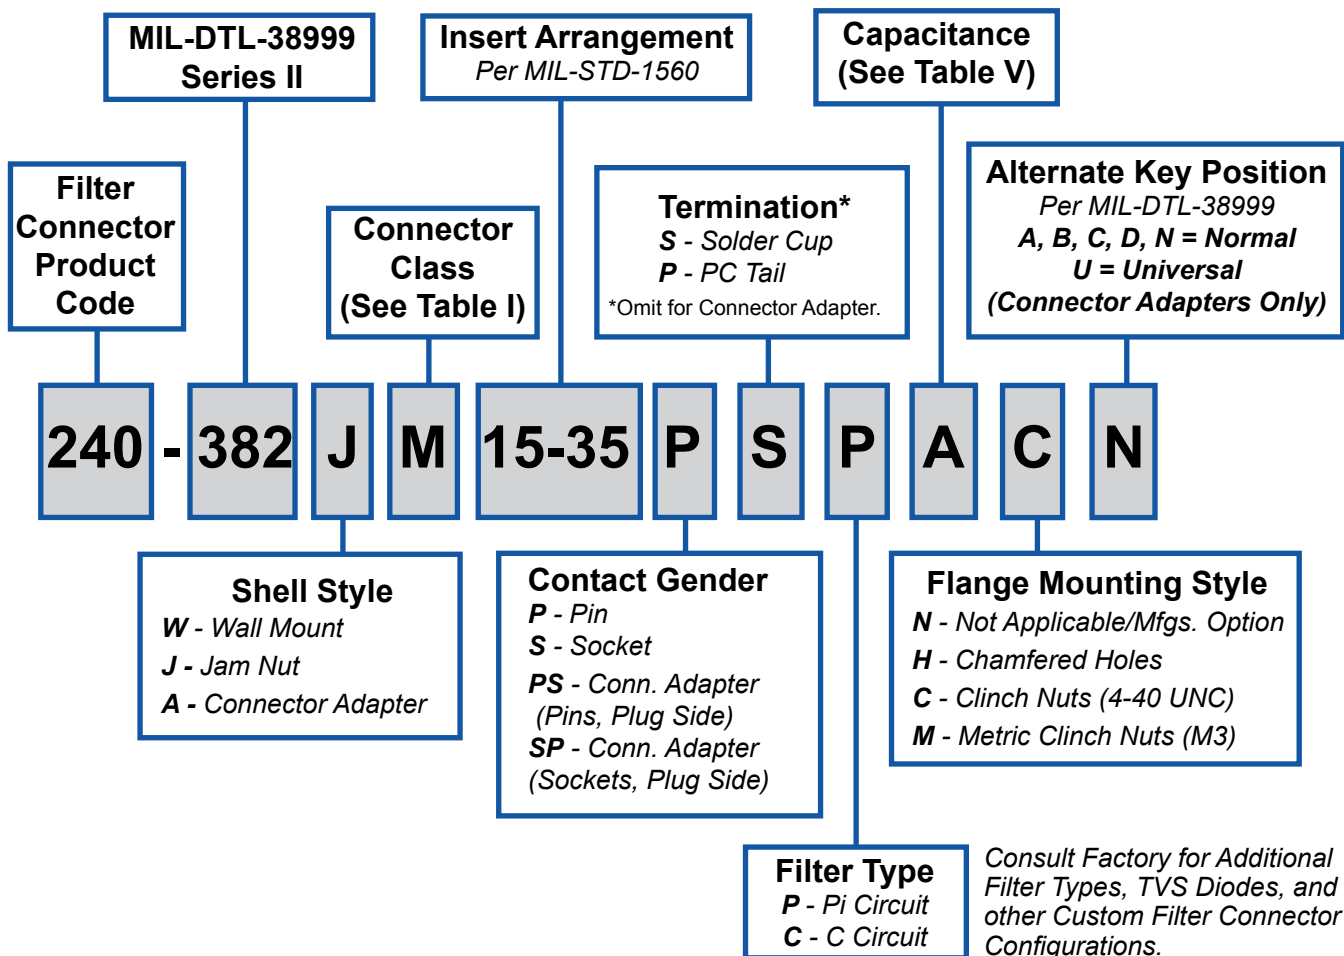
MIL-DTL-38999 Series II

Insert Arrangement
Per MIL-STD-1560

Capacitance (See Table V)

Filter Connector Product Code

Connector Class (See Table I)

Termination*
S - Solder Cup
P - PC Tail
*Omit for Connector Adapter.

Alternate Key Position
Per MIL-DTL-38999
A, B, C, D, N = Normal
U = Universal
(Connector Adapters Only)

240 - 382 J M 15-35 P S P A C N

Shell Style
W - Wall Mount
J - Jam Nut
A - Connector Adapter

Contact Gender
P - Pin
S - Socket
PS - Conn. Adapter (Pins, Plug Side)
SP - Conn. Adapter (Sockets, Plug Side)

Flange Mounting Style
N - Not Applicable/Mfgs. Option
H - Chamfered Holes
C - Clinch Nuts (4-40 UNC)
M - Metric Clinch Nuts (M3)

Filter Type
P - Pi Circuit
C - C Circuit

Consult Factory for Additional Filter Types, TVS Diodes, and other Custom Filter Connector Configurations.